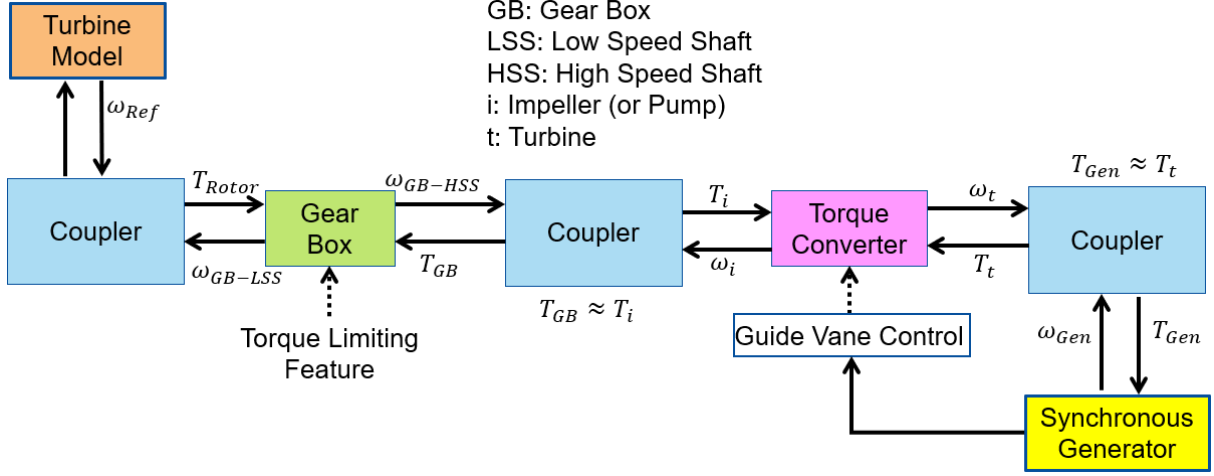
Turbine Model

$\omega_{Ref}$

GB: Gear Box
LSS: Low Speed Shaft
HSS: High Speed Shaft
i: Impeller (or Pump)
t: Turbine

$T_{Gen} \approx T_t$

Coupler

$T_{Rotor}$

$\omega_{GB-LSS}$

Gear Box

$\omega_{GB-HSS}$

$T_{GB}$

Torque Limiting Feature

Coupler

$T_{GB} \approx T_i$

$T_i$

$\omega_i$

Torque Converter

Guide Vane Control

$\omega_t$

$T_t$

Coupler

$\omega_{Gen}$

$T_{Gen}$

Synchronous Generator